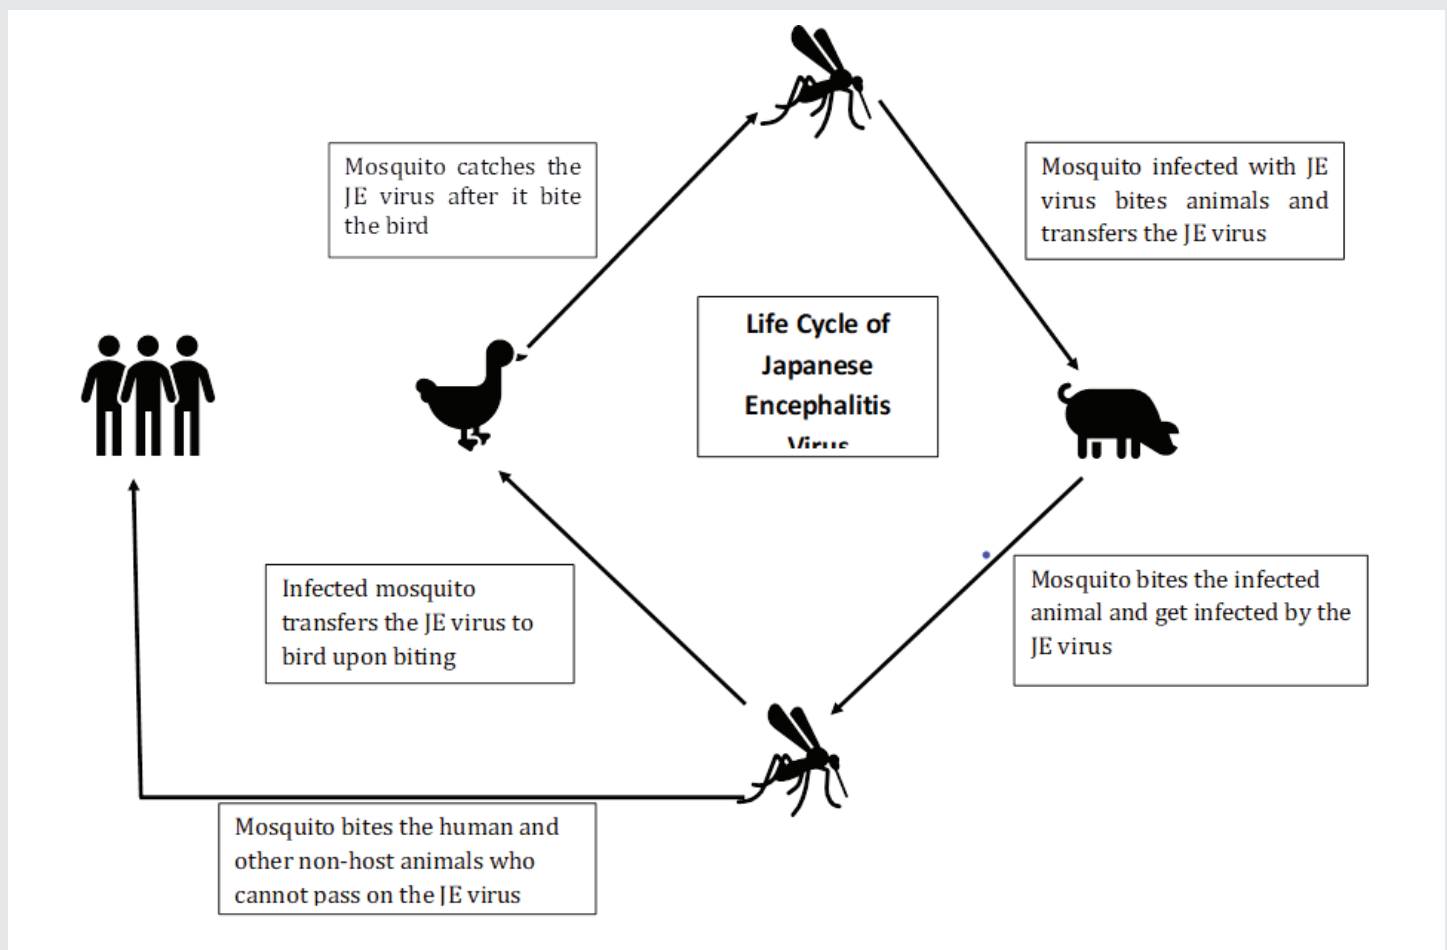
Mosquito catches the JE virus after it bite the bird

Mosquito infected with JE virus bites animals and transfers the JE virus

Life Cycle of Japanese Encephalitis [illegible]

Infected mosquito transfers the JE virus to bird upon biting

Mosquito bites the infected animal and get infected by the JE virus

Mosquito bites the human and other non-host animals who cannot pass on the JE virus